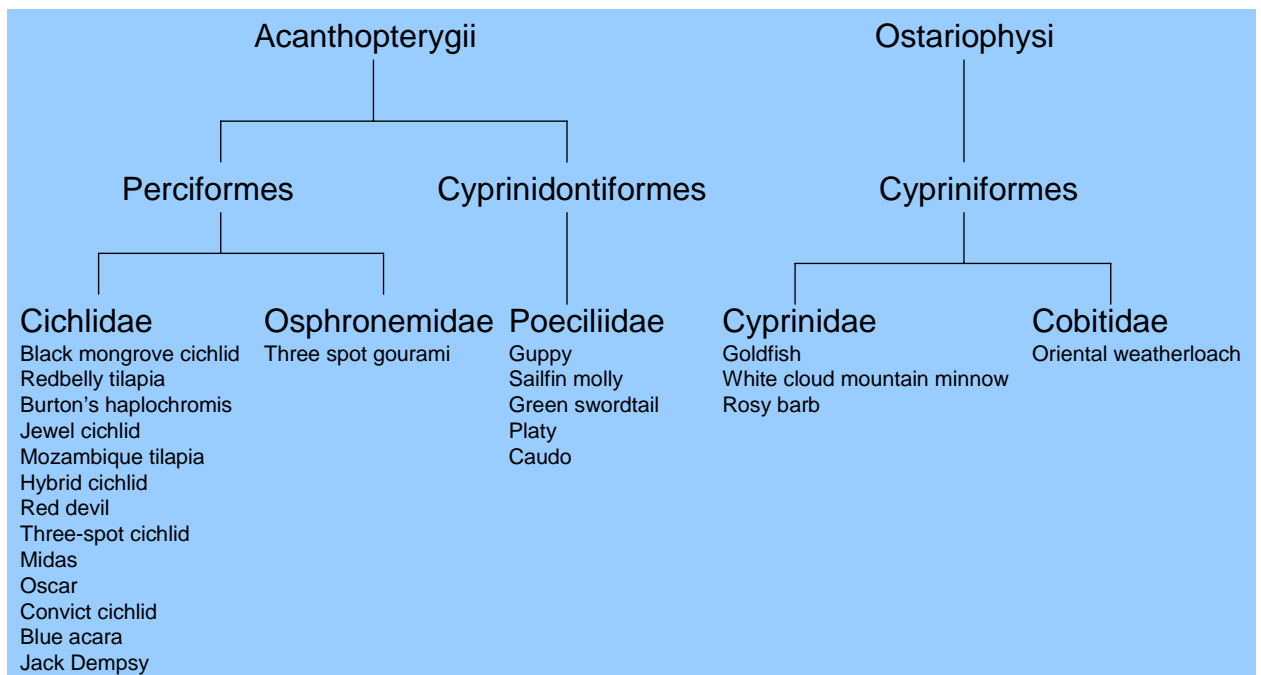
Acanthopterygii

Ostariophysi

Perciformes

Cyprinidontiformes

Cypriniformes

Cichlidae
Black mongrove cichlid
Redbelly tilapia
Burton's haplochromis
Jewel cichlid
Mozambique tilapia
Hybrid cichlid
Red devil
Three-spot cichlid
Midas
Oscar
Convict cichlid
Blue acara
Jack Dempsy

Osphronemidae
Three spot gourami

Poeciliidae
Guppy
Sailfin molly
Green swordtail
Platy
Caudo

Cyprinidae
Goldfish
White cloud mountain minnow
Rosy barb

Cobitidae
Oriental weatherloach